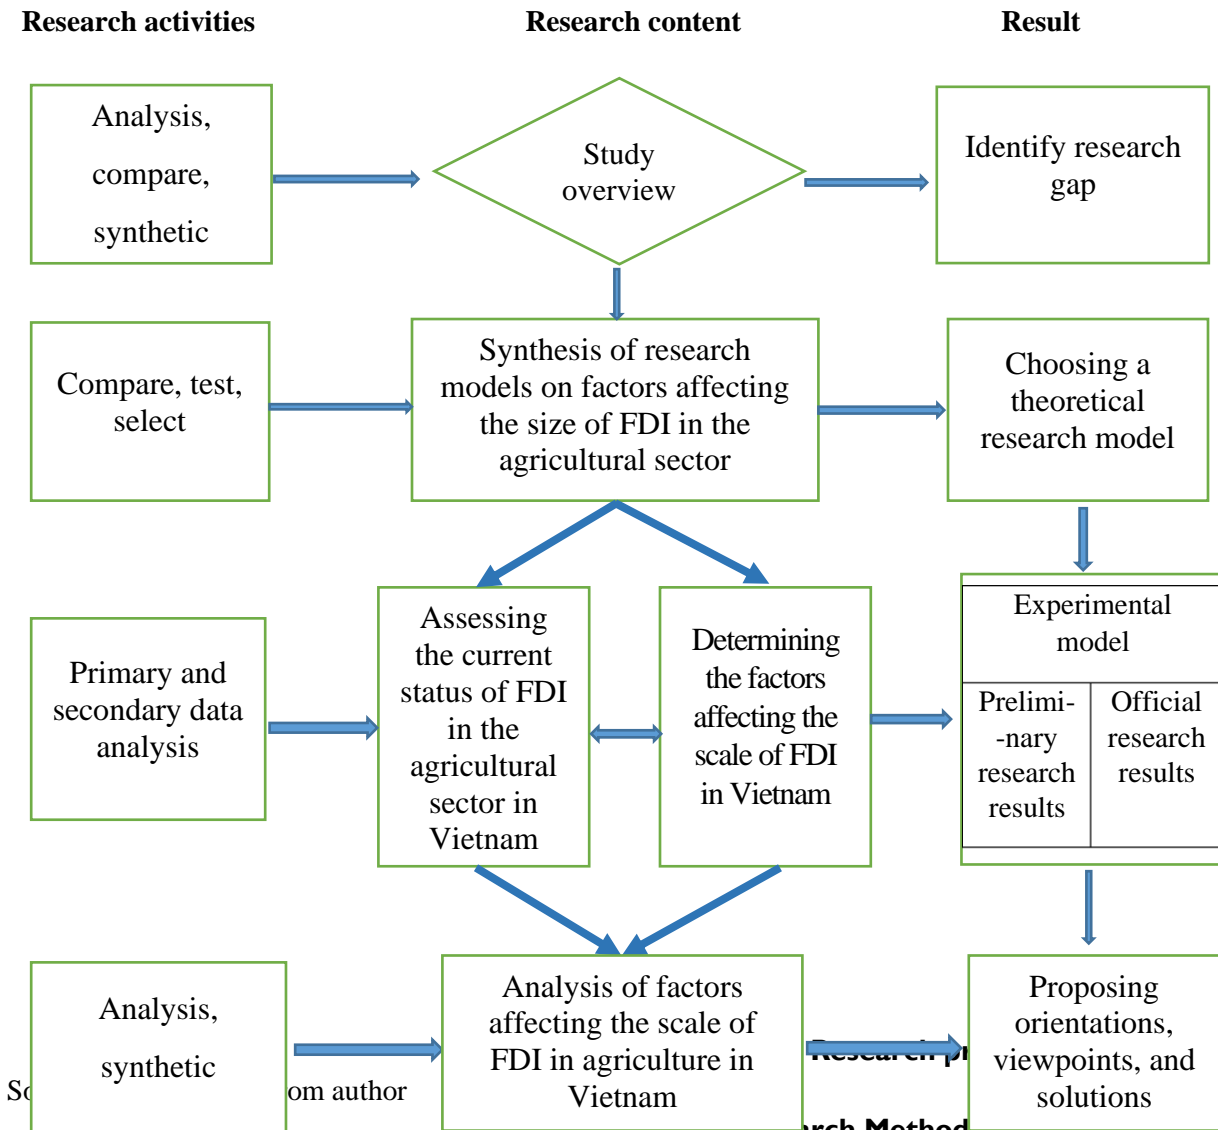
Research activities

Research content

Result

Analysis, compare, synthetic

Study overview

Identify research gap

Compare, test, select

Synthesis of research models on factors affecting the size of FDI in the agricultural sector

Choosing a theoretical research model

Primary and secondary data analysis

Assessing the current status of FDI in the agricultural sector in Vietnam

Determining the factors affecting the scale of FDI in Vietnam

Experimental model

| Prelimi--nary research results | Official research results |
|---|---|

Analysis, synthetic

Analysis of factors affecting the scale of FDI in agriculture in Vietnam

Proposing orientations, viewpoints, and solutions

Sc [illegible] om author

Research p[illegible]

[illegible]rch Method